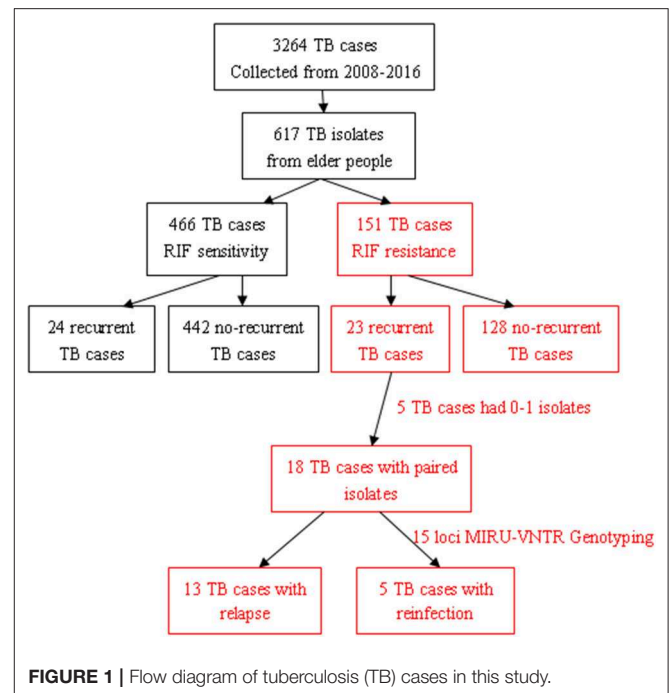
3264 TB cases
Collected from 2008-2016

617 TB isolates
from elder people

466 TB cases
RIF sensitivity

151 TB cases
RIF resistance

24 recurrent
TB cases

442 no-recurrent
TB cases

23 recurrent
TB cases

128 no-recurrent
TB cases

5 TB cases had 0-1 isolates

18 TB cases with paired
isolates

15 loci MIRU-VNTR Genotyping

13 TB cases with
relapse

5 TB cases with
reinfection

FIGURE 1 | Flow diagram of tuberculosis (TB) cases in this study.